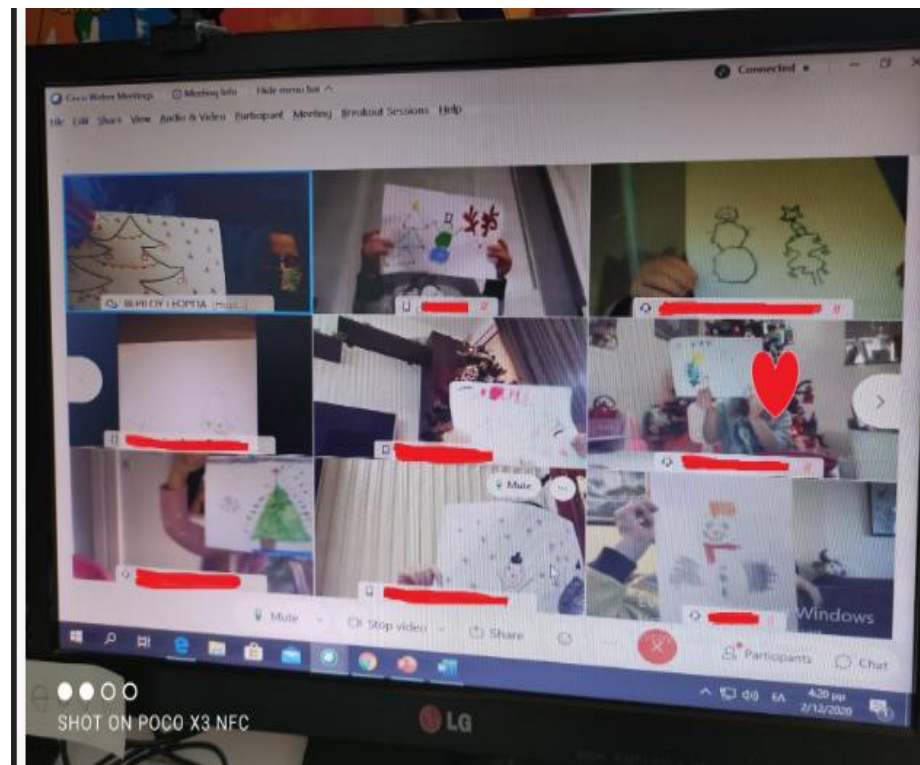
Cisco Webex Meetings    Meeting Info    Hide menu bar ^

Connected •

File  Edit  Share  View  Audio & Video  Participant  Meeting  Breakout Sessions  Help

ΒΕΡΒΕΡΙΔΟΥ ΓΕΩΡΓΙΑ (Host)

Mute

Windows

Mute    Stop video    Share

Participants    Chat

ΕΛ    4:20 μμ 2/12/2020

SHOT ON POCO X3 NFC

LG